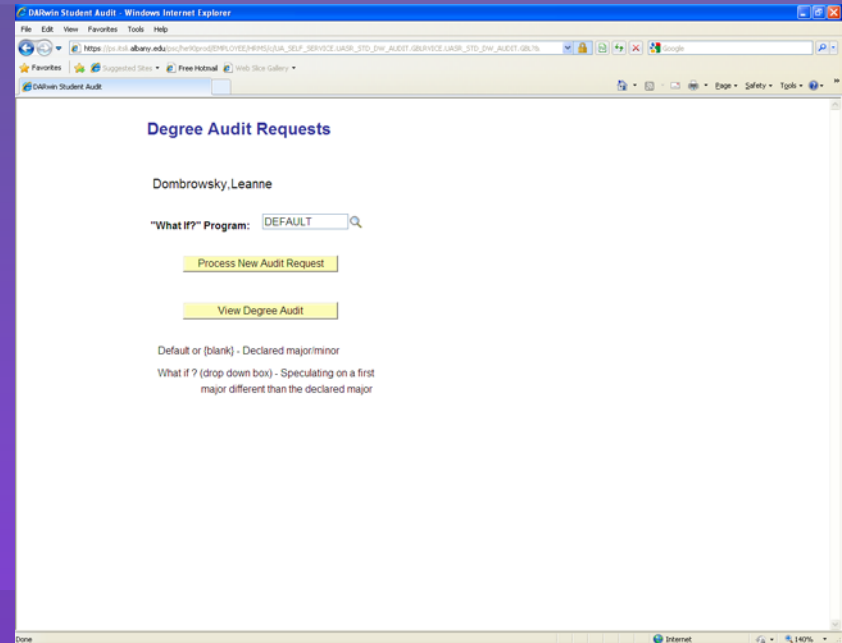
DARwin Student Audit - Windows Internet Explorer

File Edit View Favorites Tools Help

https://ps.itsli.albany.edu/psc/hei90prod/EMPLOYEE/HRMS/c/UA_SELF_SERVICE.UASR_STD_DW_AUDIT.GBL?ICAGE.UASR_STD_DW_AUDIT.GBL?s

Google

Favorites Suggested Sites Free Hotmail Web Slice Gallery

DARwin Student Audit

Page Safety Tools

Degree Audit Requests

Dombrowsky,Leanne

"What If?" Program: DEFAULT

Process New Audit Request

View Degree Audit

Default or {blank} - Declared major/minor

What if ? (drop down box) - Speculating on a first major different than the declared major

Done

Internet

140%